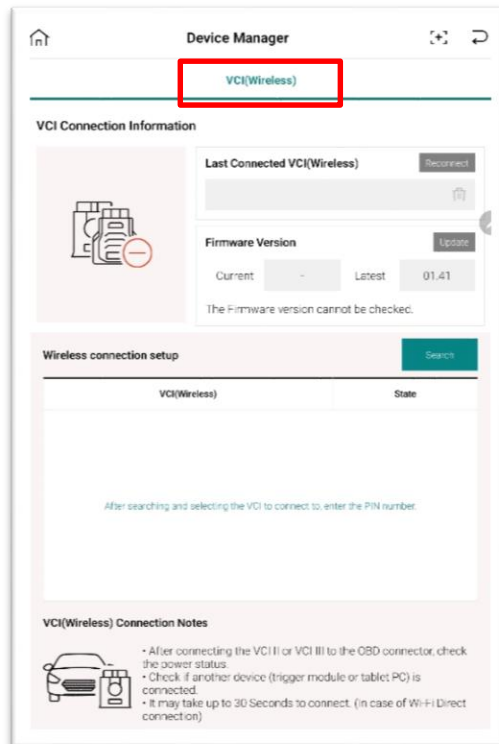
Device Manager

VCI(Wireless)

VCI Connection Information

Last Connected VCI(Wireless)

Reconnect

Firmware Version

Update

Current

-

Latest

01.41

The Firmware version cannot be checked.

Wireless connection setup

Search

| VCI(Wireless) | State |
|---|---|

After searching and selecting the VCI to connect to, enter the PIN number.

VCI(Wireless) Connection Notes

• After connecting the VCI II or VCI III to the OBD connector, check the power status.
• Check if another device (trigger module or tablet PC) is connected.
• It may take up to 30 Seconds to connect. (In case of Wi-Fi Direct connection)